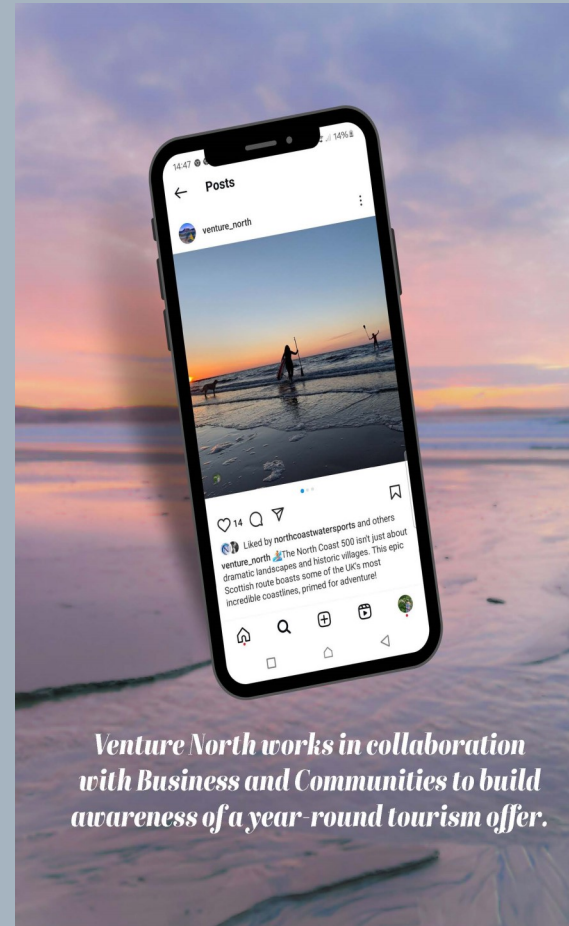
14:47 14%

Posts

venture_north

14

Liked by northcoastwatersports and others

venture_north The North Coast 500 isn't just about dramatic landscapes and historic villages. This epic Scottish route boasts some of the UK's most incredible coastlines, primed for adventure!

Venture North works in collaboration with Business and Communities to build awareness of a year-round tourism offer.